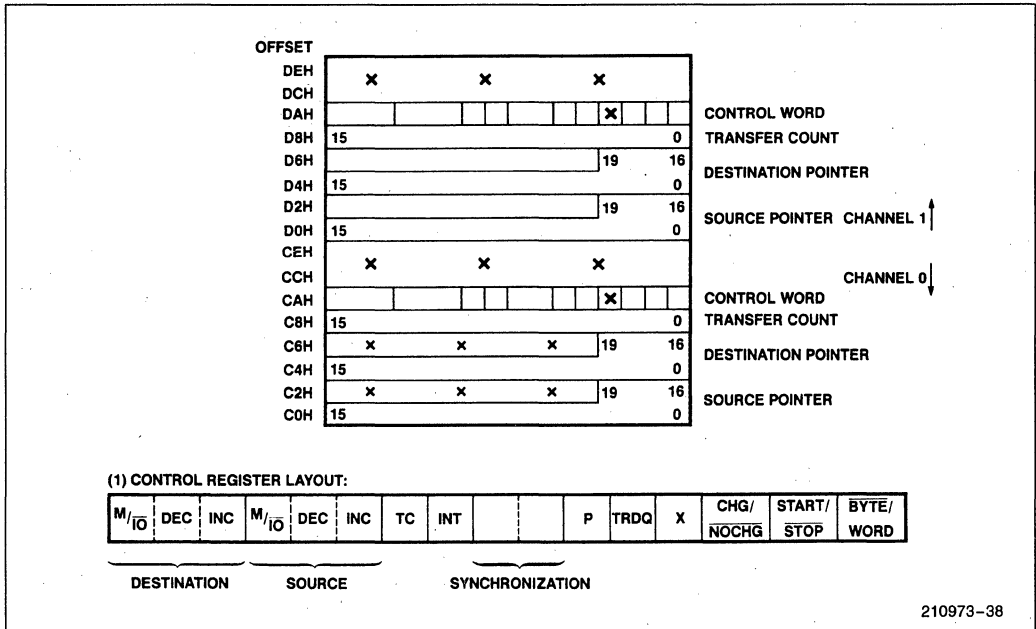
OFFSET
DEH × × ×
DCH
DAH × CONTROL WORD
D8H 15 0 TRANSFER COUNT
D6H 19 16 DESTINATION POINTER
D4H 15 0
D2H 19 16 SOURCE POINTER CHANNEL 1
D0H 15 0
CEH × × ×
CCH CHANNEL 0
CAH × CONTROL WORD
C8H 15 0 TRANSFER COUNT
C6H × × × 19 16 DESTINATION POINTER
C4H 15 0
C2H × × × 19 16 SOURCE POINTER
C0H 15 0

(1) CONTROL REGISTER LAYOUT:

| $M/\overline{IO}$ | DEC | INC | $M/\overline{IO}$ | DEC | INC | TC | INT | | | P | TRDQ | X | CHG/ $\overline{NOCHG}$ | START/ $\overline{STOP}$ | $\overline{BYTE}$/ WORD |
|---|---|---|---|---|---|---|---|---|---|---|---|---|---|---|---|

DESTINATION SOURCE SYNCHRONIZATION

210973–38